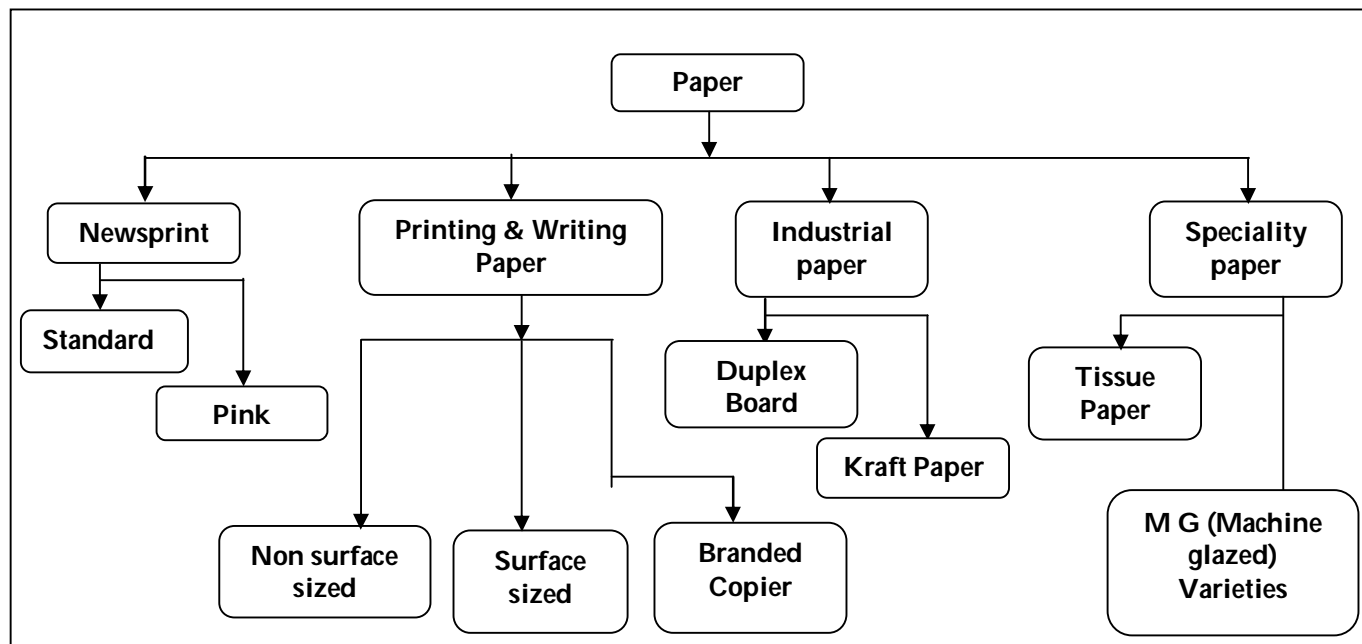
Paper

Newsprint

Standard

Pink

Printing & Writing Paper

Non surface sized

Surface sized

Branded Copier

Industrial paper

Duplex Board

Kraft Paper

Speciality paper

Tissue Paper

M G (Machine glazed) Varieties